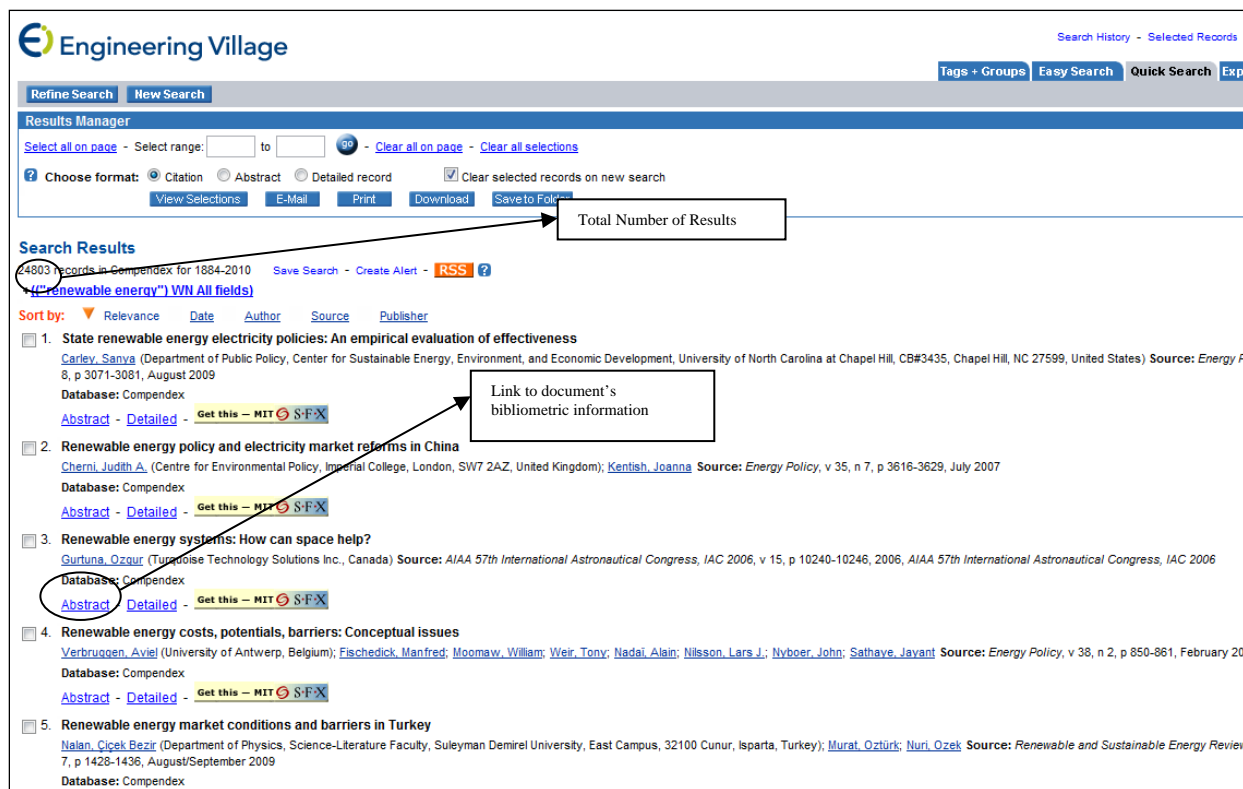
Engineering Village

Search History - Selected Records

Tags + Groups | Easy Search | Quick Search | Exp

Refine Search | New Search

Results Manager

Select all on page - Select range: to go - Clear all on page - Clear all selections

Choose format: Citation Abstract Detailed record Clear selected records on new search

View Selections | E-Mail | Print | Download | Save to Folder

Total Number of Results

Search Results

24803 records in Compendex for 1884-2010 Save Search - Create Alert - RSS

(("renewable energy") WN All fields)

Sort by: Relevance Date Author Source Publisher

1. State renewable energy electricity policies: An empirical evaluation of effectiveness
Carley, Sanya (Department of Public Policy, Center for Sustainable Energy, Environment, and Economic Development, University of North Carolina at Chapel Hill, CB#3435, Chapel Hill, NC 27599, United States) Source: Energy P 8, p 3071-3081, August 2009
Database: Compendex
Abstract - Detailed - Get this — MIT S·F·X

Link to document's bibliometric information

2. Renewable energy policy and electricity market reforms in China
Cherni, Judith A. (Centre for Environmental Policy, Imperial College, London, SW7 2AZ, United Kingdom); Kentish, Joanna Source: Energy Policy, v 35, n 7, p 3616-3629, July 2007
Database: Compendex
Abstract - Detailed - Get this — MIT S·F·X

3. Renewable energy systems: How can space help?
Gurtuna, Ozgur (Turquoise Technology Solutions Inc., Canada) Source: AIAA 57th International Astronautical Congress, IAC 2006, v 15, p 10240-10246, 2006, AIAA 57th International Astronautical Congress, IAC 2006
Database: Compendex
Abstract - Detailed - Get this — MIT S·F·X

4. Renewable energy costs, potentials, barriers: Conceptual issues
Verbruggen, Aviel (University of Antwerp, Belgium); Fischedick, Manfred; Moomaw, William; Weir, Tony; Nadaï, Alain; Nilsson, Lars J.; Nyboer, John; Sathaye, Jayant Source: Energy Policy, v 38, n 2, p 850-861, February 20
Database: Compendex
Abstract - Detailed - Get this — MIT S·F·X

5. Renewable energy market conditions and barriers in Turkey
Nalan, Çiçek Bezir (Department of Physics, Science-Literature Faculty, Suleyman Demirel University, East Campus, 32100 Cunur, Isparta, Turkey); Murat, Öztürk; Nuri, Ozek Source: Renewable and Sustainable Energy Review 7, p 1428-1436, August/September 2009
Database: Compendex